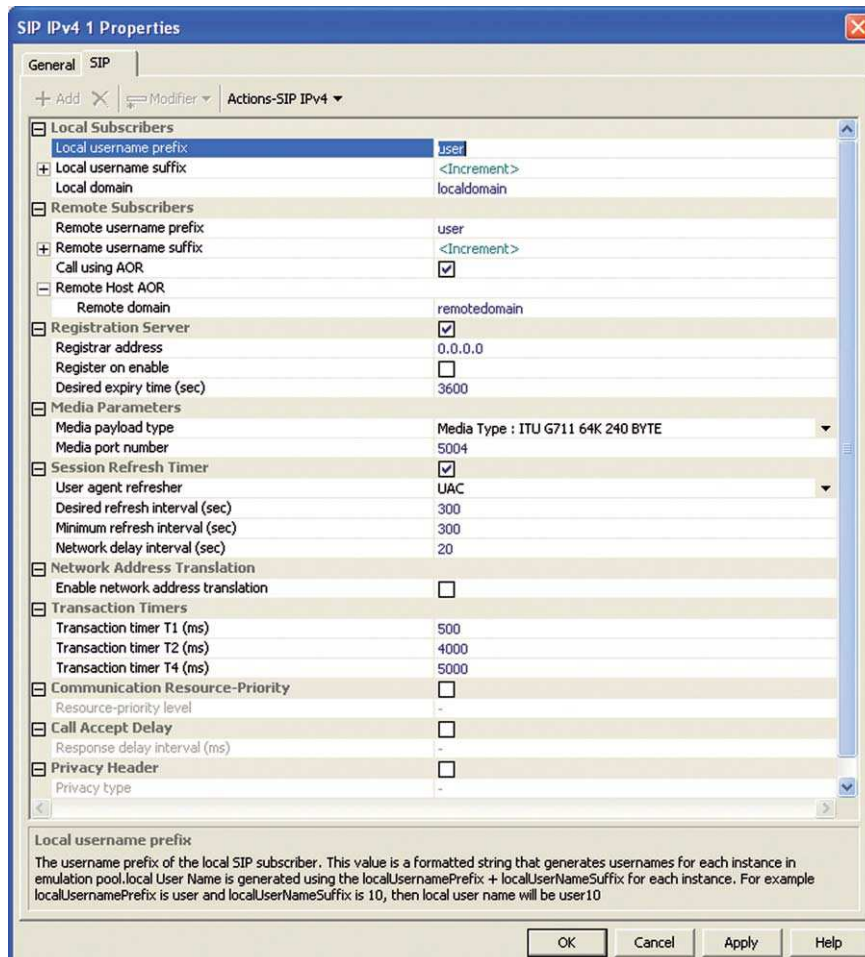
SIP IPv4 1 Properties

General SIP

+ Add ✕ Modifier ▾ Actions-SIP IPv4 ▾

| | |
|---|---|
| Local Subscribers | |
| Local username prefix | user |
| Local username suffix | <Increment> |
| Local domain | localdomain |
| Remote Subscribers | |
| Remote username prefix | user |
| Remote username suffix | <Increment> |
| Call using AOR | ☑ |
| Remote Host AOR | |
| Remote domain | remotedomain |
| Registration Server | ☑ |
| Registrar address | 0.0.0.0 |
| Register on enable | ☐ |
| Desired expiry time (sec) | 3600 |
| Media Parameters | |
| Media payload type | Media Type : ITU G711 64K 240 BYTE |
| Media port number | 5004 |
| Session Refresh Timer | ☑ |
| User agent refresher | UAC |
| Desired refresh interval (sec) | 300 |
| Minimum refresh interval (sec) | 300 |
| Network delay interval (sec) | 20 |
| Network Address Translation | |
| Enable network address translation | ☐ |
| Transaction Timers | |
| Transaction timer T1 (ms) | 500 |
| Transaction timer T2 (ms) | 4000 |
| Transaction timer T4 (ms) | 5000 |
| Communication Resource-Priority | ☐ |
| Resource-priority level | - |
| Call Accept Delay | ☐ |
| Response delay interval (ms) | - |
| Privacy Header | ☐ |
| Privacy type | - |

Local username prefix

The username prefix of the local SIP subscriber. This value is a formatted string that generates usernames for each instance in emulation pool.local User Name is generated using the localUsernamePrefix + localUserNameSuffix for each instance. For example localUsernamePrefix is user and localUserNameSuffix is 10, then local user name will be user10

OK Cancel Apply Help